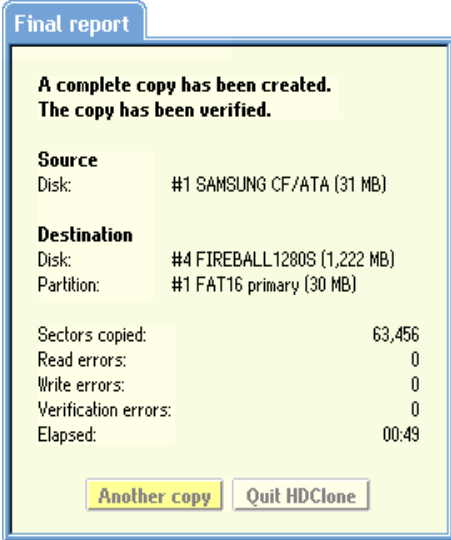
Final report

A complete copy has been created.
The copy has been verified.

Source
Disk: #1 SAMSUNG CF/ATA (31 MB)

Destination
Disk: #4 FIREBALL1280S (1,222 MB)
Partition: #1 FAT16 primary (30 MB)

Sectors copied: 63,456
Read errors: 0
Write errors: 0
Verification errors: 0
Elapsed: 00:49

Another copy
Quit HDClone